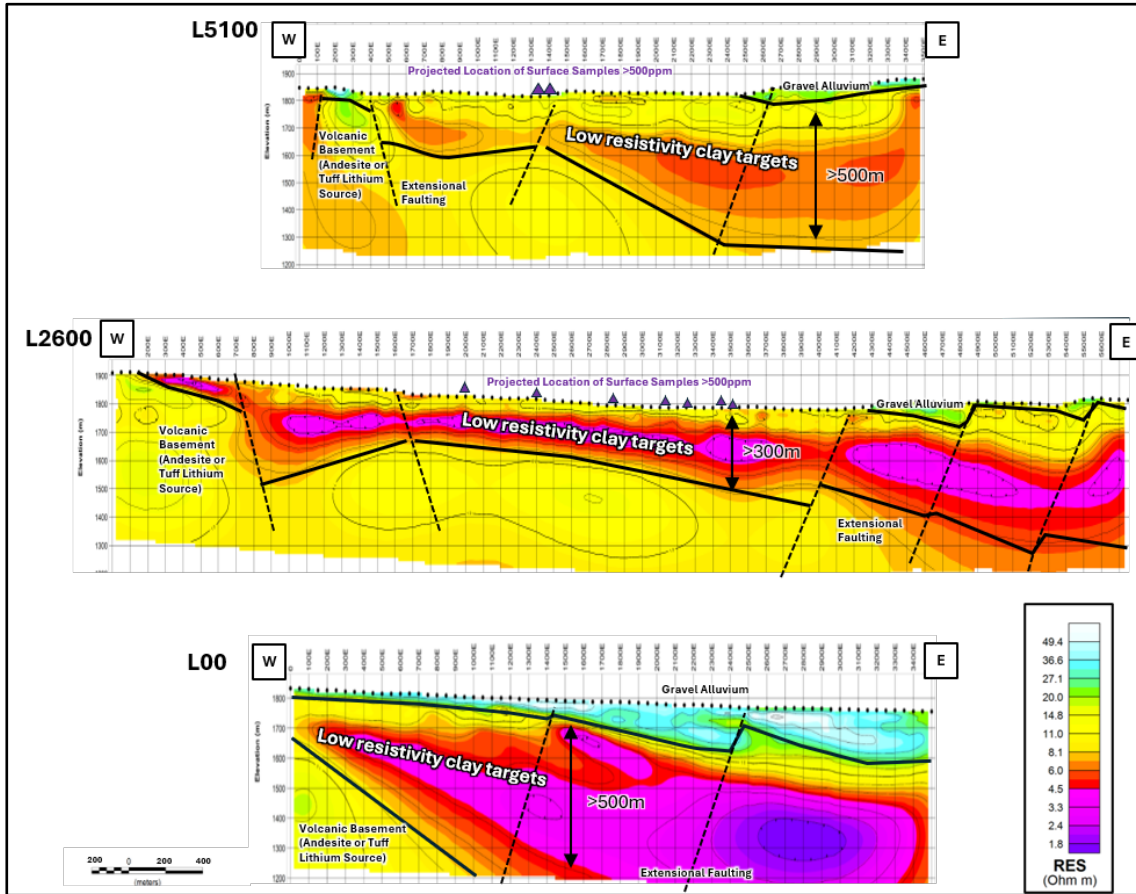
L5100

W

E

Projected Location of Surface Samples >500ppm

Gravel Alluvium

Volcanic Basement (Andesite or Tuff Lithium Source)

Extensional Faulting

Low resistivity clay targets

>500m

Elevation (m)

1900 1800 1700 1600 1500 1400 1300 1200

L2600

W

E

Projected Location of Surface Samples >500ppm

Gravel Alluvium

Volcanic Basement (Andesite or Tuff Lithium Source)

Low resistivity clay targets

>300m

Extensional Faulting

Elevation (m)

1900 1800 1700 1600 1500 1400 1300

L00

W

E

Gravel Alluvium

Low resistivity clay targets

>500m

Volcanic Basement (Andesite or Tuff Lithium Source)

Extensional Faulting

Elevation (m)

1800 1700 1600 1500 1400 1300 1200

200 0 200 400

(meters)

49.4
36.6
27.1
20.0
14.8
11.0
8.1
6.0
4.5
3.3
2.4
1.8

RES
(Ohm m)